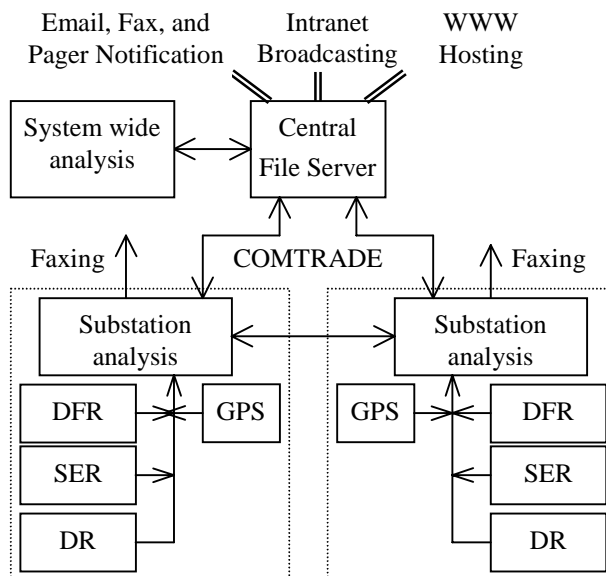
Email, Fax, and Pager Notification

Intranet Broadcasting

WWW Hosting

System wide analysis

Central File Server

Faxing

COMTRADE

Faxing

Substation analysis

Substation analysis

DFR

GPS

GPS

DFR

SER

SER

DR

DR